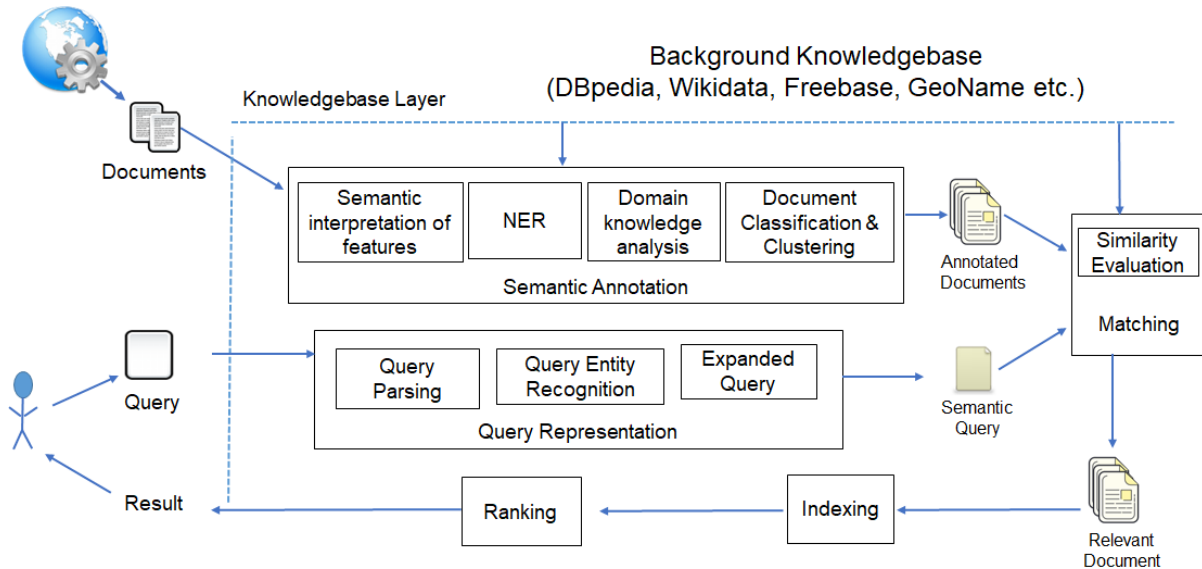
Background Knowledgebase
(DBpedia, Wikidata, Freebase, GeoName etc.)

Knowledgebase Layer

Documents

Semantic interpretation of features

NER

Domain knowledge analysis

Document Classification & Clustering

Semantic Annotation

Annotated Documents

Similarity Evaluation

Matching

Query

Query Parsing

Query Entity Recognition

Expanded Query

Query Representation

Semantic Query

Result

Ranking

Indexing

Relevant Document